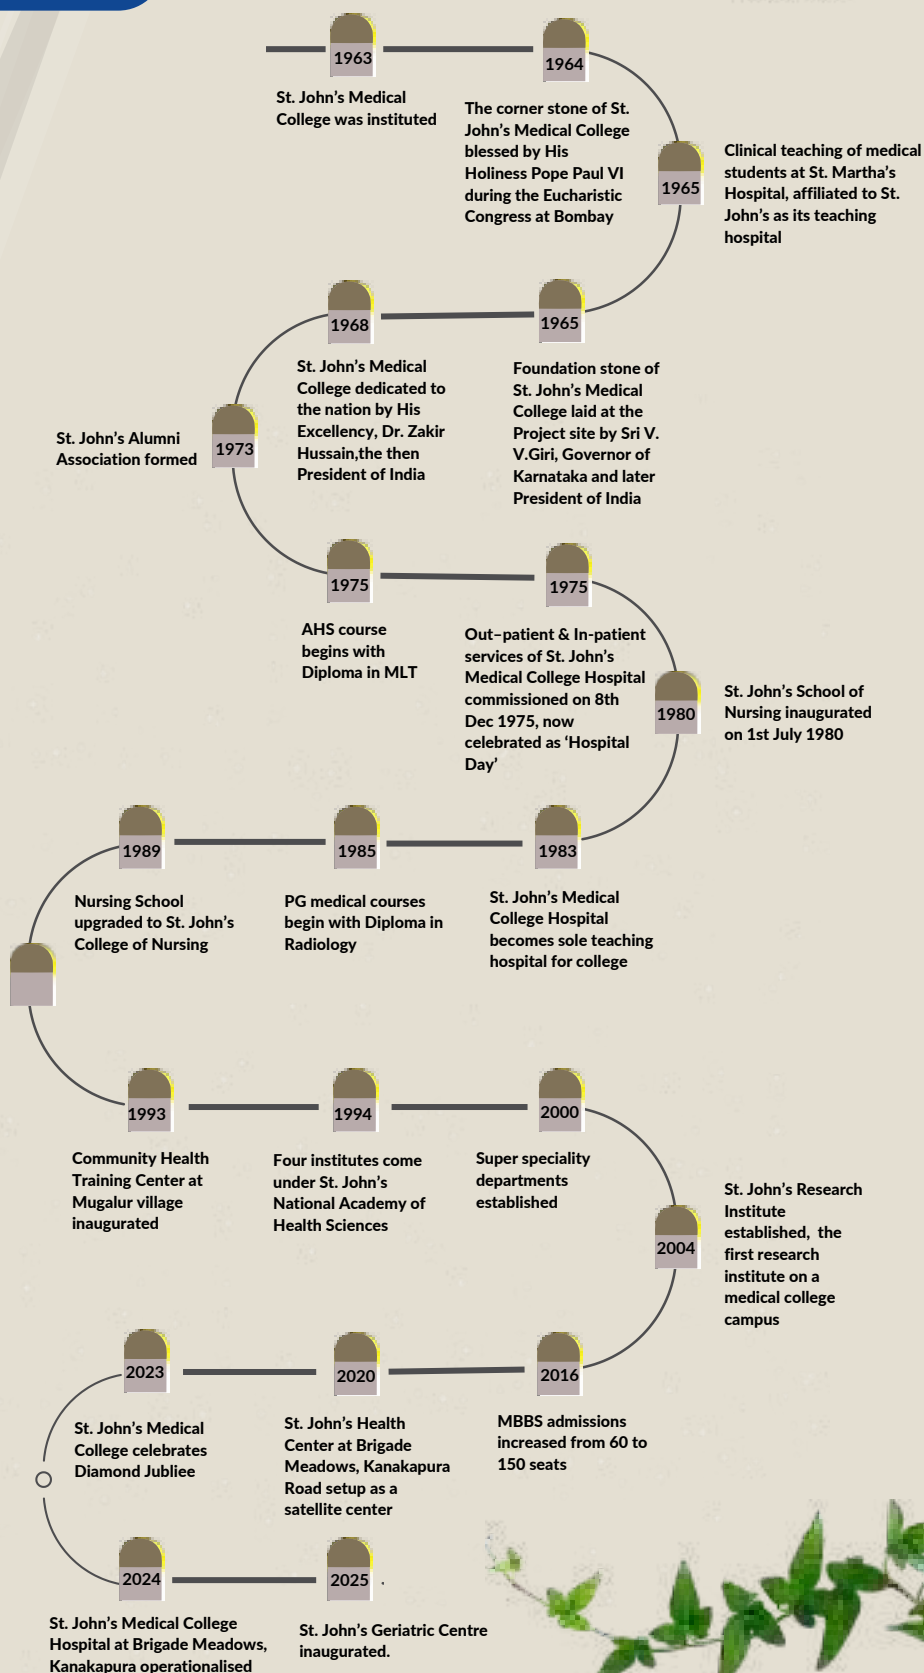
1963

St. John's Medical College was instituted

1964

The corner stone of St. John's Medical College blessed by His Holiness Pope Paul VI during the Eucharistic Congress at Bombay

1965

Clinical teaching of medical students at St. Martha's Hospital, affiliated to St. John's as its teaching hospital

1965

Foundation stone of St. John's Medical College laid at the Project site by Sri V. V.Giri, Governor of Karnataka and later President of India

1968

St. John's Medical College dedicated to the nation by His Excellency, Dr. Zakir Hussain,the then President of India

1973

St. John's Alumni Association formed

1975

AHS course begins with Diploma in MLT

1975

Out–patient & In-patient services of St. John's Medical College Hospital commissioned on 8th Dec 1975, now celebrated as 'Hospital Day'

1980

St. John's School of Nursing inaugurated on 1st July 1980

1983

St. John's Medical College Hospital becomes sole teaching hospital for college

1985

PG medical courses begin with Diploma in Radiology

1989

Nursing School upgraded to St. John's College of Nursing

1993

Community Health Training Center at Mugalur village inaugurated

1994

Four institutes come under St. John's National Academy of Health Sciences

2000

Super speciality departments established

2004

St. John's Research Institute established, the first research institute on a medical college campus

2016

MBBS admissions increased from 60 to 150 seats

2020

St. John's Health Center at Brigade Meadows, Kanakapura Road setup as a satellite center

2023

St. John's Medical College celebrates Diamond Jubliee

2024

St. John's Medical College Hospital at Brigade Meadows, Kanakapura operationalised

2025

St. John's Geriatric Centre inaugurated.